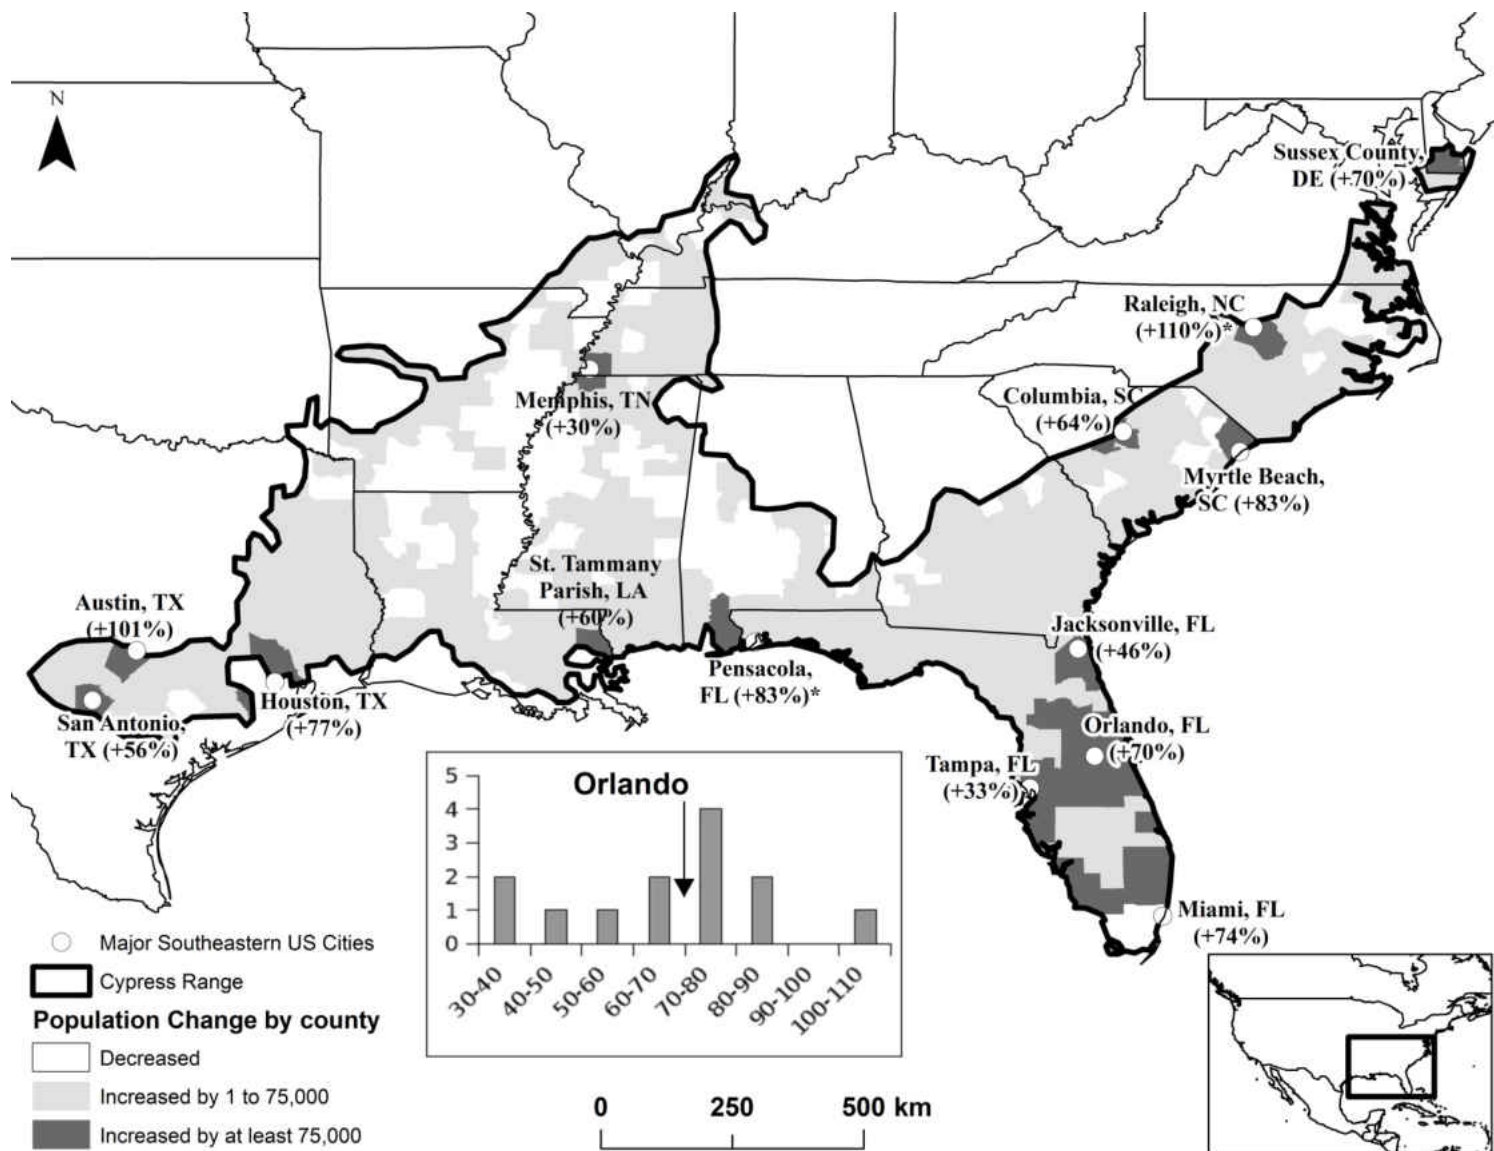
N

Sussex County, DE (+70%)

Raleigh, NC (+110%)*

Memphis, TN (+30%)

Columbia, SC (+64%)

Myrtle Beach, SC (+83%)

St. Tammany Parish, LA (+60%)

Austin, TX (+101%)

Jacksonville, FL (+46%)

Pensacola, FL (+83%)*

Houston, TX (+77%)

San Antonio, TX (+56%)

Orlando, FL (+70%)

Tampa, FL (+33%)

Orlando

| | |
|---|---|
| 30-40 | 2 |
| 40-50 | 1 |
| 50-60 | 1 |
| 60-70 | 2 |
| 70-80 | 4 |
| 80-90 | 2 |
| 90-100 | 0 |
| 100-110 | 1 |

0 1 2 3 4 5

Miami, FL (+74%)

Major Southeastern US Cities

Cypress Range

Population Change by county

Decreased

Increased by 1 to 75,000

Increased by at least 75,000

0 250 500 km